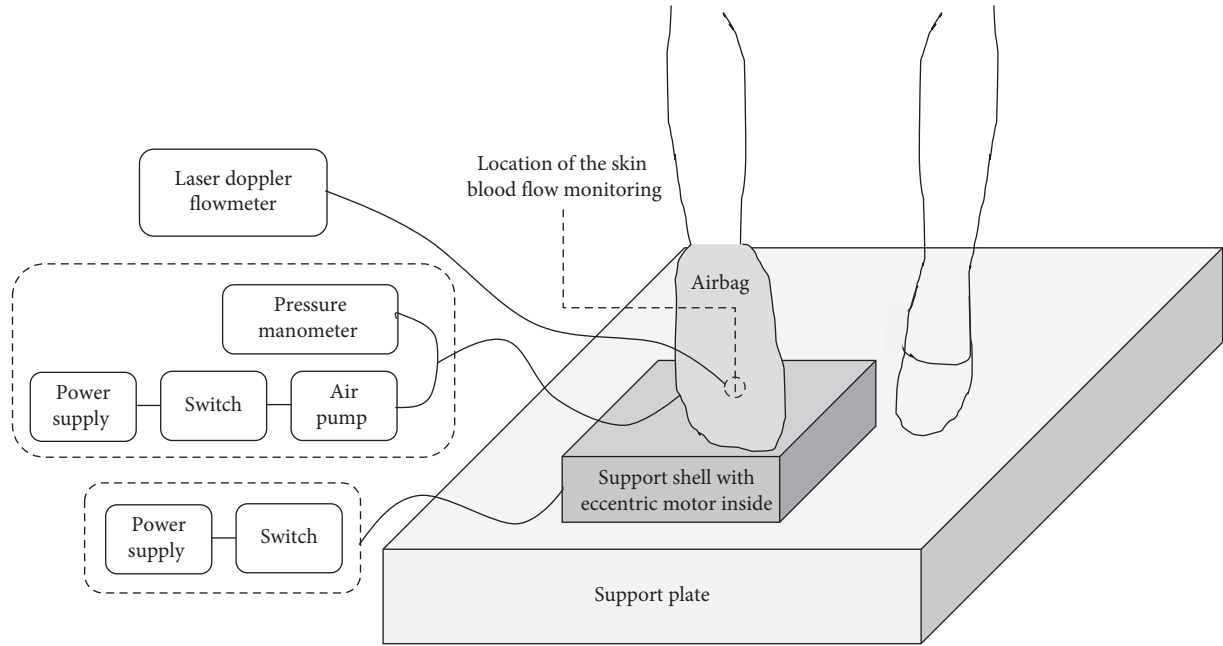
Laser doppler flowmeter

Location of the skin blood flow monitoring

Airbag

Pressure manometer

Power supply

Switch

Air pump

Support shell with eccentric motor inside

Power supply

Switch

Support plate